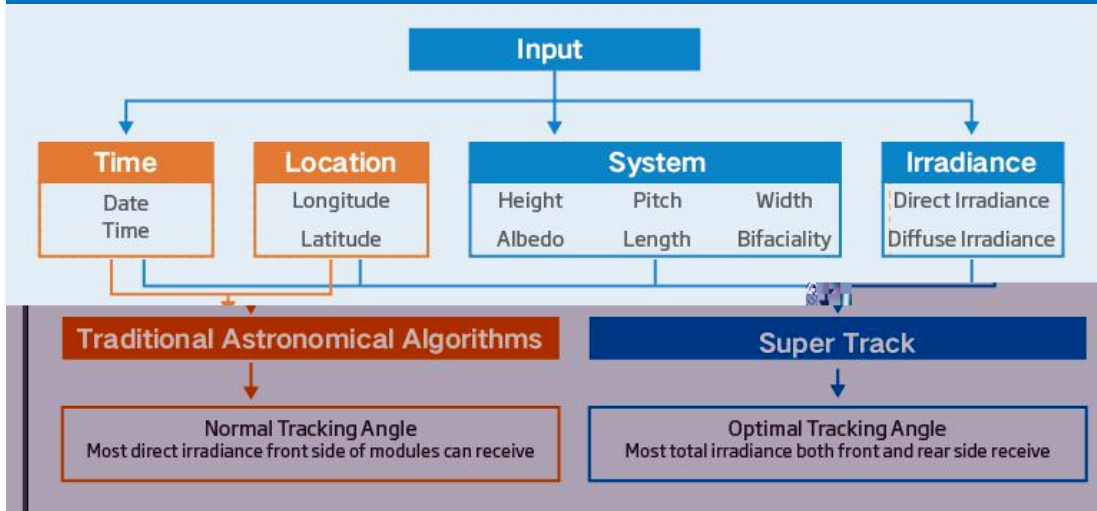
Input

Time
Date
Time

Location
Longitude
Latitude

System
Height
Pitch
Width
Albedo
Length
Bifaciality

Irradiance
Direct Irradiance
Diffuse Irradiance

Traditional Astronomical Algorithms

Super Track

Normal Tracking Angle
Most direct irradiance front side of modules can receive

Optimal Tracking Angle
Most total irradiance both front and rear side receive